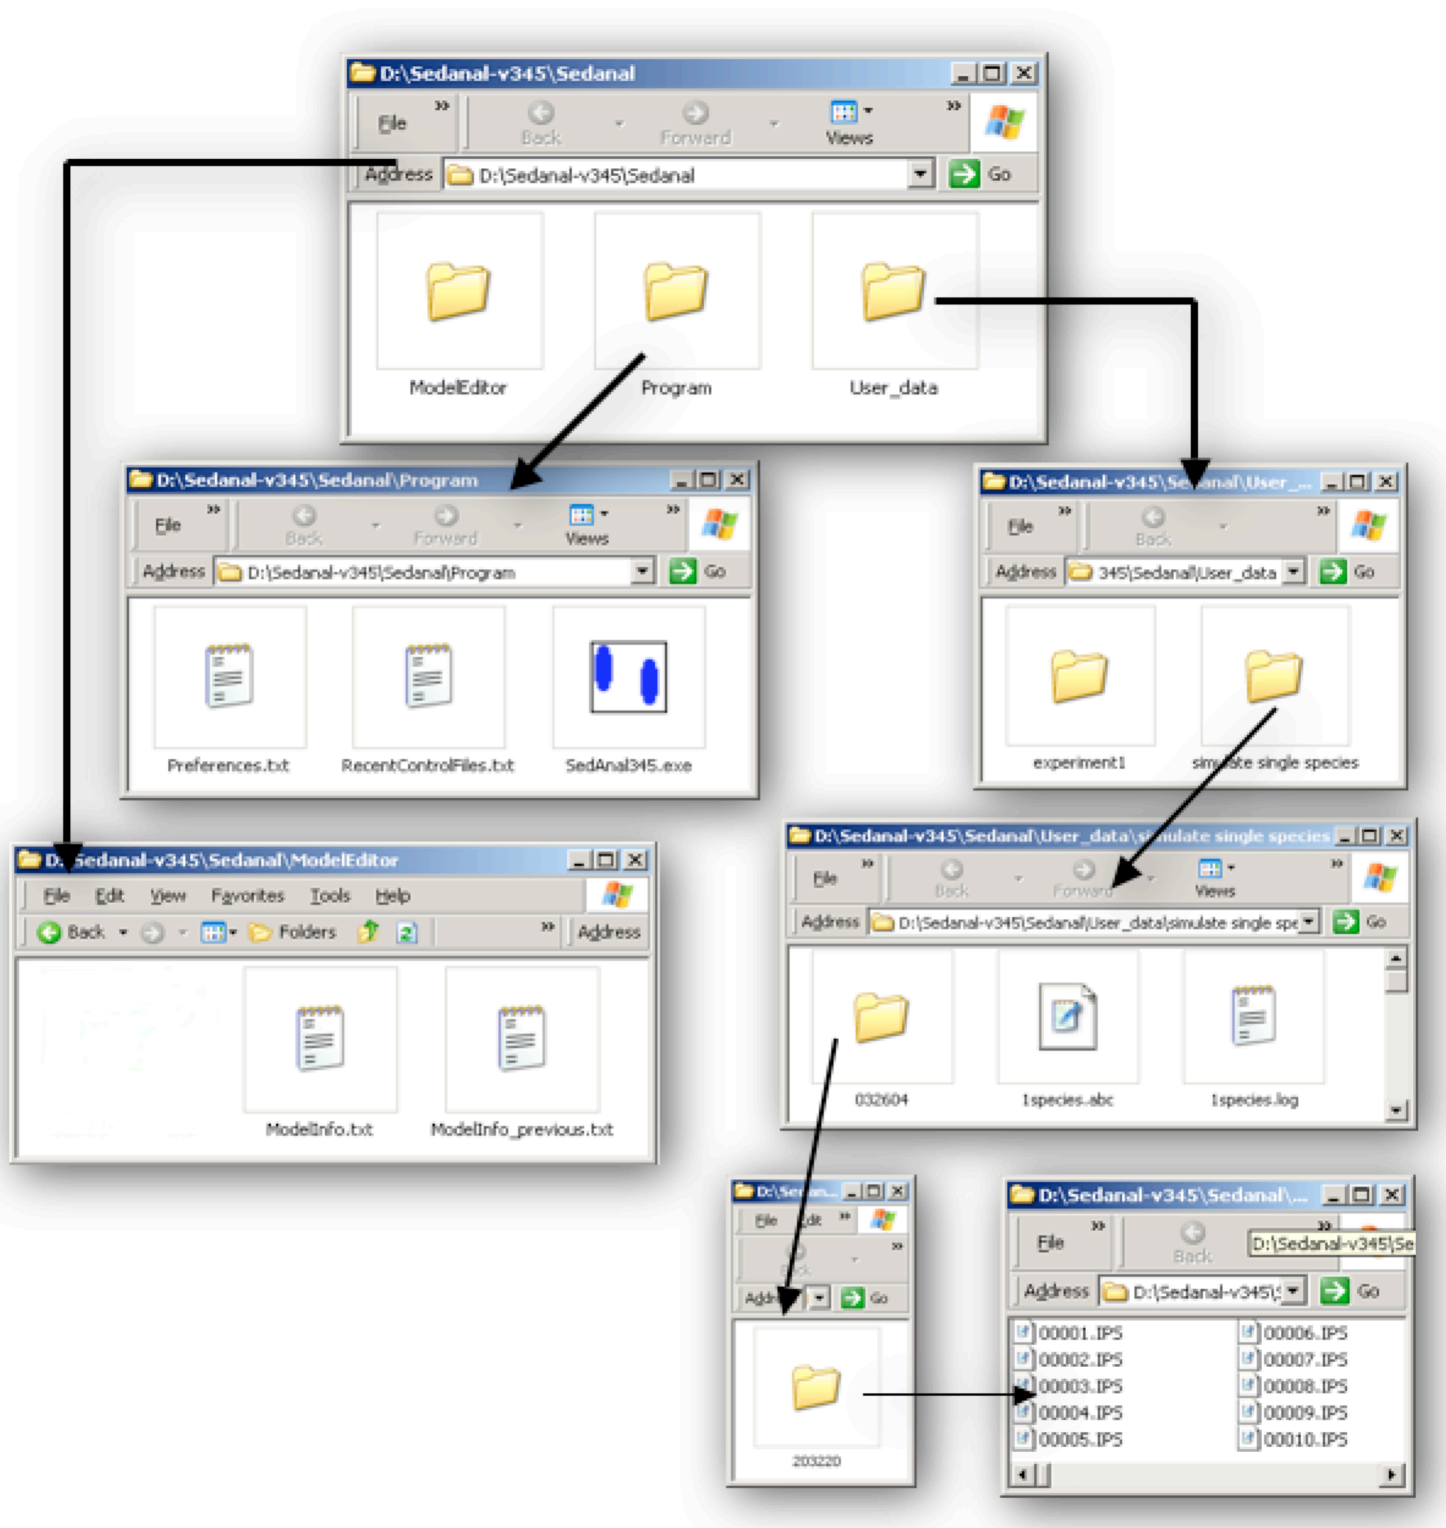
D:\Sedanal-v345\Sedanal

File » Back Forward Views »

Address D:\Sedanal-v345\Sedanal Go

ModelEditor

Program

User_data

D:\Sedanal-v345\Sedanal\Program

File » Back Forward Views »

Address D:\Sedanal-v345\Sedanal\Program Go

Preferences.txt

RecentControlFiles.txt

SedAnal345.exe

D:\Sedanal-v345\Se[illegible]anal\User_...

File » Back »

Address 345\Sedanal\User_data Go

experiment1

sim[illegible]ate single species

D:\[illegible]edanal-v345\Sedanal\ModelEditor

File Edit View Favorites Tools Help

Back Folders » Address

ModelInfo.txt

ModelInfo_previous.txt

D:\Sedanal-v345\Sedanal\User_data\si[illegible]ulate single species

File » Back Forward Views »

Address D:\Sedanal-v345\Sedanal\User_data\simulate single spe Go

032604

1species.abc

1species.log

D:\Se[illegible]an...

File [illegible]dit »

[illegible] »

Add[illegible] Go

203220

D:\Sedanal-v345\Sedanal\...

File » Back »

D:\Sedanal-v345\Se

Address D:\Sedanal-v345\ Go

00001.IPS
00002.IPS
00003.IPS
00004.IPS
00005.IPS

00006.IPS
00007.IPS
00008.IPS
00009.IPS
00010.IPS